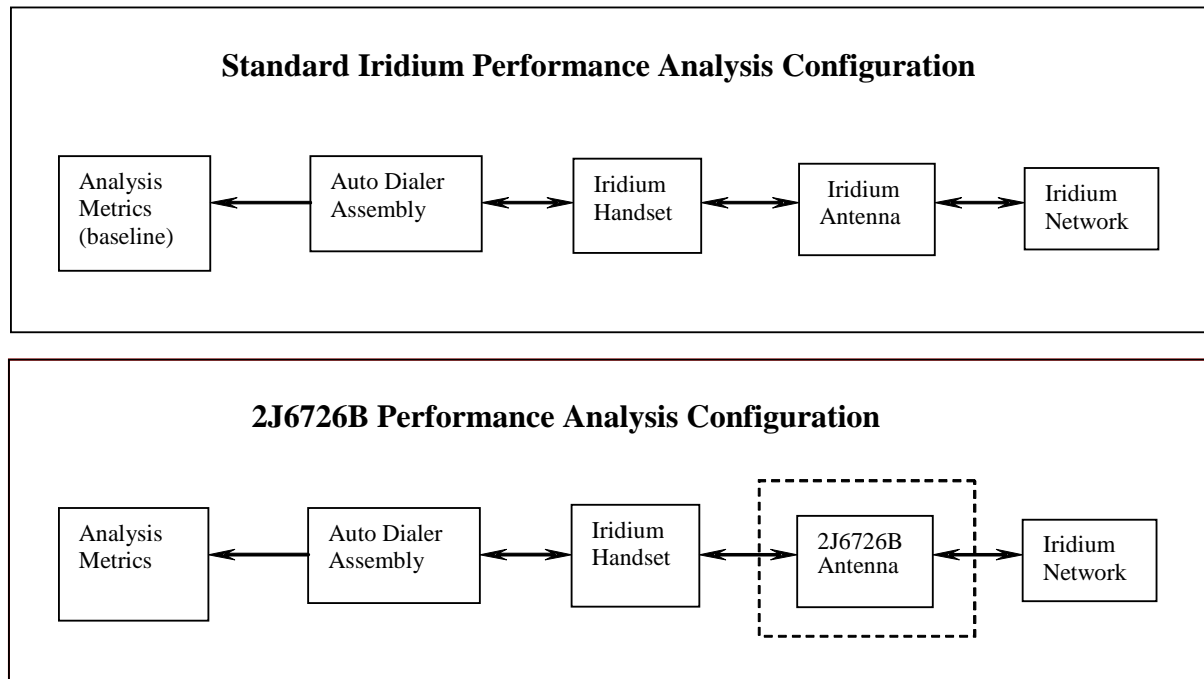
Standard Iridium Performance Analysis Configuration

Analysis Metrics (baseline)

Auto Dialer Assembly

Iridium Handset

Iridium Antenna

Iridium Network

2J6726B Performance Analysis Configuration

Analysis Metrics

Auto Dialer Assembly

Iridium Handset

2J6726B Antenna

Iridium Network